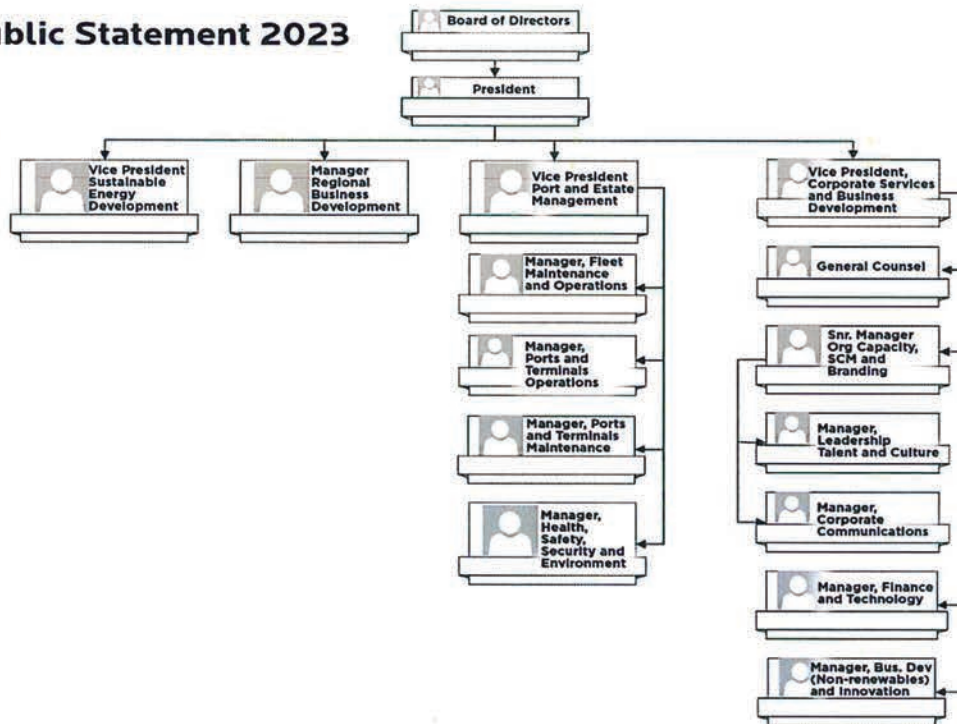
blic Statement 2023

Board of Directors

President

Vice President Sustainable Energy Development

Manager Regional Business Development

Vice President Port and Estate Management

Manager, Fleet Maintenance and Operations

Manager, Ports and Terminals Operations

Manager, Ports and Terminals Maintenance

Manager, Health, Safety, Security and Environment

Vice President, Corporate Services and Business Development

General Counsel

Snr. Manager Org Capacity, SCM and Branding

Manager, Leadership Talent and Culture

Manager, Corporate Communications

Manager, Finance and Technology

Manager, Bus. Dev (Non-renewables) and Innovation